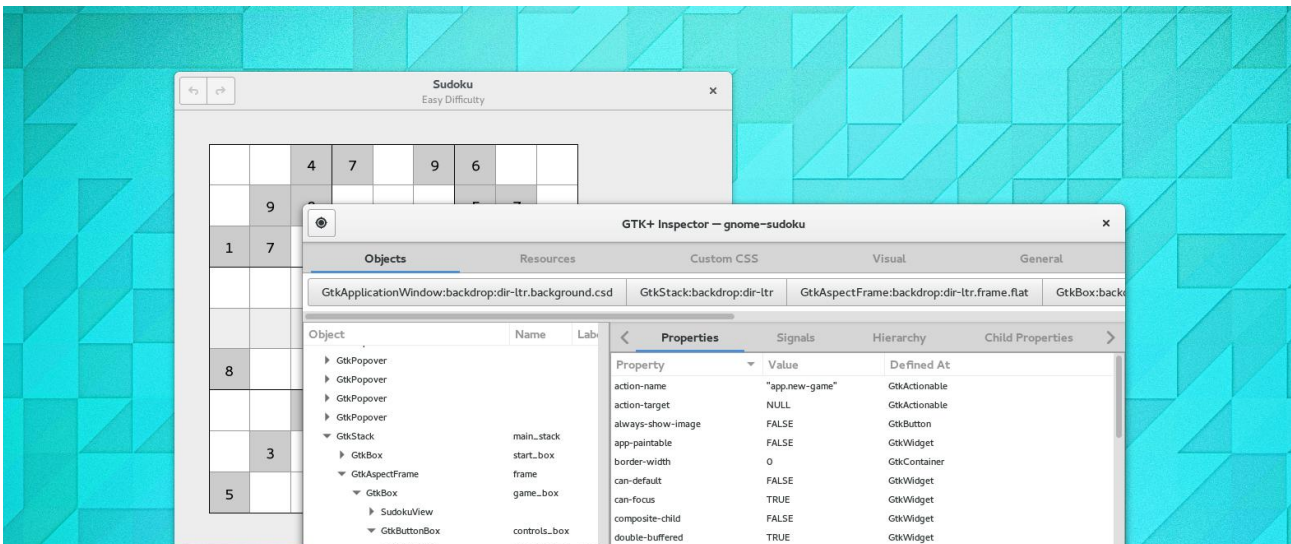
Sudoku
Easy Difficulty

| | | 4 | 7 | | 9 | 6 | | |
|---|---|---|---|---|---|---|---|---|
| | 9 | | | | | | | |
| 1 | 7 | | | | | | | |
| | | | | | | | | |
| | | | | | | | | |
| 8 | | | | | | | | |
| | | | | | | | | |
| | 3 | | | | | | | |
| 5 | | | | | | | | |

GTK+ Inspector — gnome-sudoku

Objects Resources Custom CSS Visual General

GtkApplicationWindow:backdrop:dir-ltr.background.csd GtkStack:backdrop:dir-ltr GtkAspectFrame:backdrop:dir-ltr.frame.flat GtkBox:backd

| Object | Name | Lab |
|---|---|---|
| GtkPopover | | |
| GtkPopover | | |
| GtkPopover | | |
| GtkPopover | | |
| GtkStack | main_stack | |
| GtkBox | start_box | |
| GtkAspectFrame | frame | |
| GtkBox | game_box | |
| SudokuView | | |
| GtkButtonBox | controls_box | |

Properties Signals Hierarchy Child Properties

| Property | Value | Defined At |
|---|---|---|
| action-name | "app.new-game" | GtkActionable |
| action-target | NULL | GtkActionable |
| always-show-image | FALSE | GtkButton |
| app-paintable | FALSE | GtkWidget |
| border-width | 0 | GtkContainer |
| can-default | FALSE | GtkWidget |
| can-focus | TRUE | GtkWidget |
| composite-child | FALSE | GtkWidget |
| double-buffered | TRUE | GtkWidget |